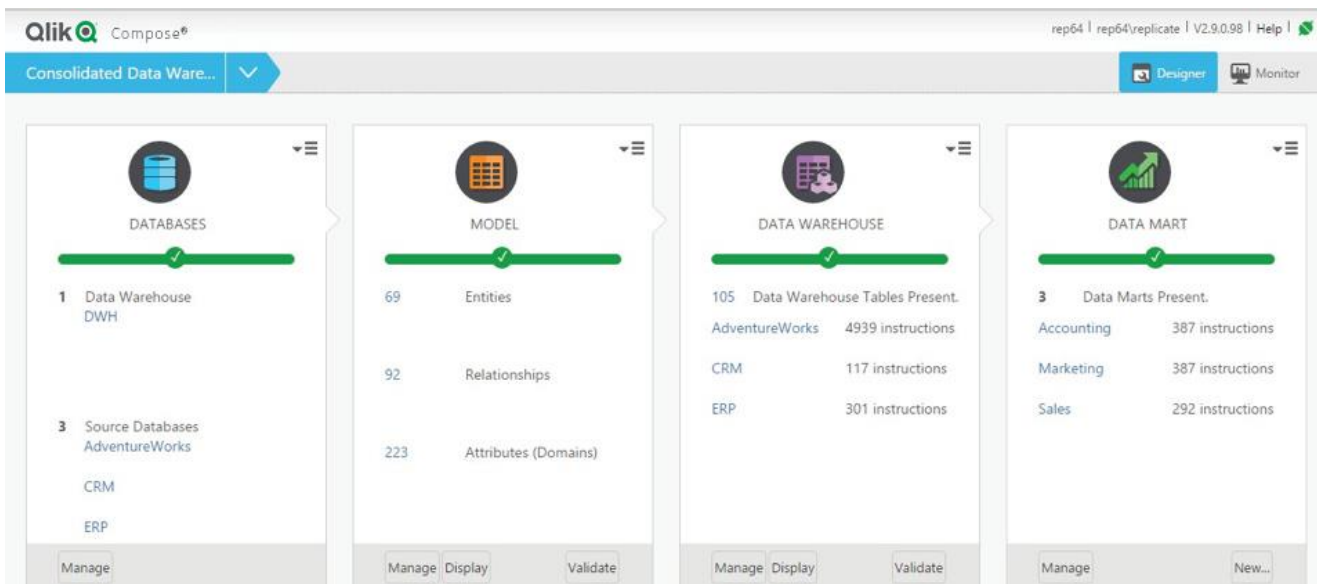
Qlik Compose®

rep64 | rep64\replicate | V2.9.0.98 | Help |

Consolidated Data Ware...

Designer Monitor

DATABASES

1 Data Warehouse
DWH

3 Source Databases
AdventureWorks

CRM

ERP

Manage

MODEL

69 Entities

92 Relationships

223 Attributes (Domains)

Manage Display Validate

DATA WAREHOUSE

105 Data Warehouse Tables Present.

| | |
|---|---|
| AdventureWorks | 4939 instructions |
| CRM | 117 instructions |
| ERP | 301 instructions |

Manage Display Validate

DATA MART

3 Data Marts Present.

| | |
|---|---|
| Accounting | 387 instructions |
| Marketing | 387 instructions |
| Sales | 292 instructions |

Manage New...